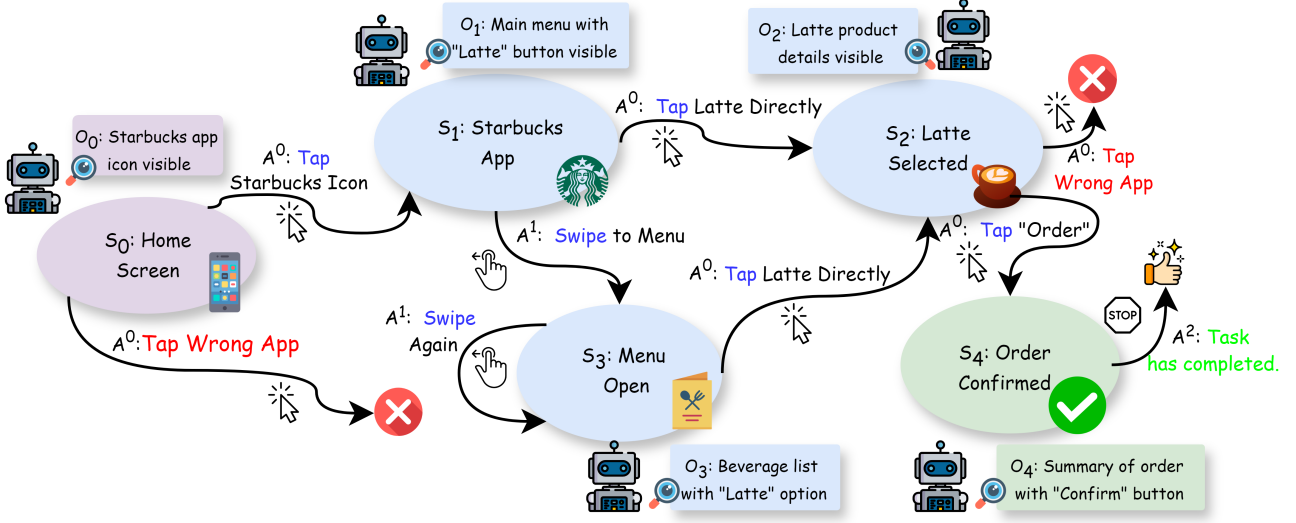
$O_1$: Main menu with "Latte" button visible

$O_2$: Latte product details visible

$O_0$: Starbucks app icon visible

$A^0$: Tap Latte Directly

$S_1$: Starbucks App

$S_2$: Latte Selected

$A^0$: Tap Wrong App

$A^0$: Tap Starbucks Icon

$S_0$: Home Screen

$A^1$: Swipe to Menu

$A^0$: Tap "Order"

$A^0$: Tap Latte Directly

$A^1$: Swipe Again

$A^0$:Tap Wrong App

$S_3$: Menu Open

STOP

$S_4$: Order Confirmed

$A^2$: Task has completed.

$O_3$: Beverage list with "Latte" option

$O_4$: Summary of order with "Confirm" button